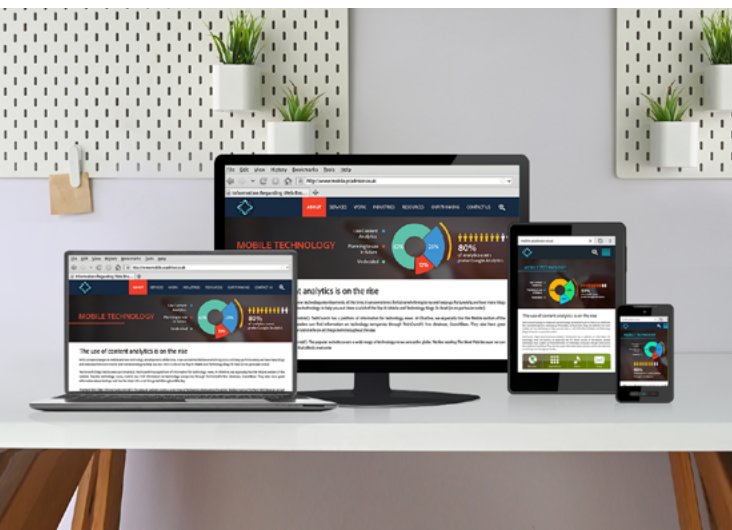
File Edit View History Bookmarks Tools Help

Information Regarding Web Ite...

http://www.mobile.pcadvisor.co.uk

ABOUT SERVICES WORK INDUSTRIES RESOURCES EVERYTHING CONTACT US

MOBILE TECHNOLOGY

Use Content Analytics

Planning to use in future

Undecided

80%

The use of content analytics is on the rise

MOBILE TECHNOLOGY

The use of content analytics is on the rise